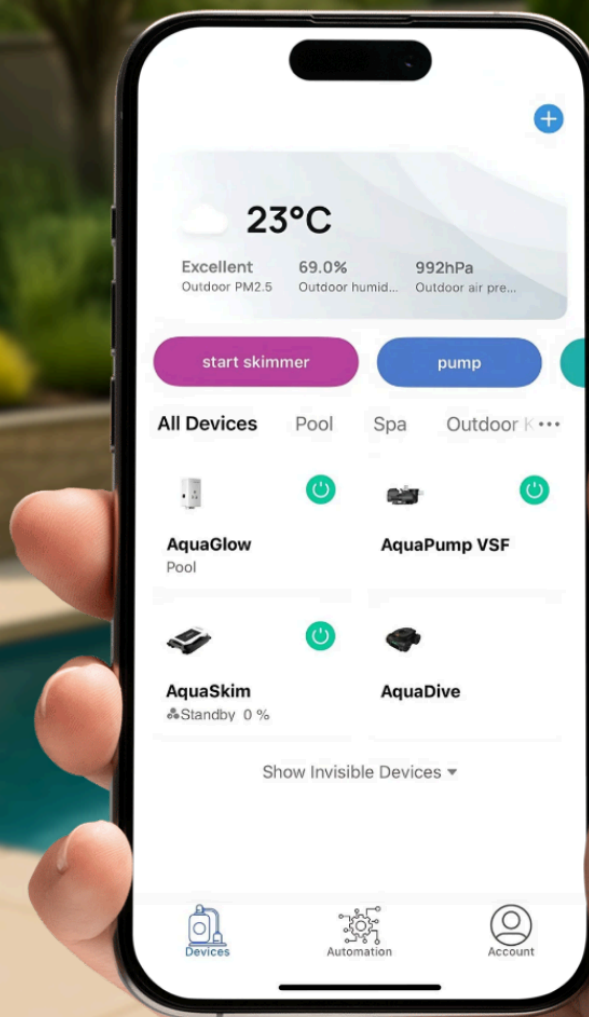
23°C

Excellent
Outdoor PM2.5

69.0%
Outdoor humid...

992hPa
Outdoor air pre...

start skimmer

pump

All Devices Pool Spa Outdoor K •••

AquaGlow
Pool

AquaPump VSF

AquaSkim
Standby 0 %

AquaDive

Show Invisible Devices

Devices Automation Account